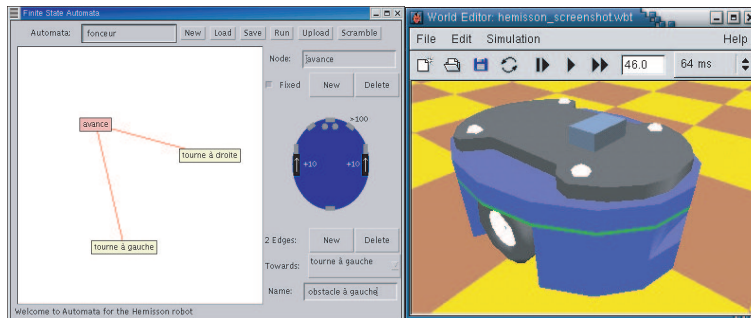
Finite State Automata

Automata: fonceur

New Load Save Run Upload Scramble

Node: avance

Fixed New Delete

avance

tourne à droite

tourne à gauche

>100

+10 +10

2 Edges: New Delete

Towards: tourne à gauche

Name: obstacle à gauche

Welcome to Automata for the Hemisson robot

World Editor: hemisson_screenshot.wbt

File Edit Simulation Help

46.0 64 ms